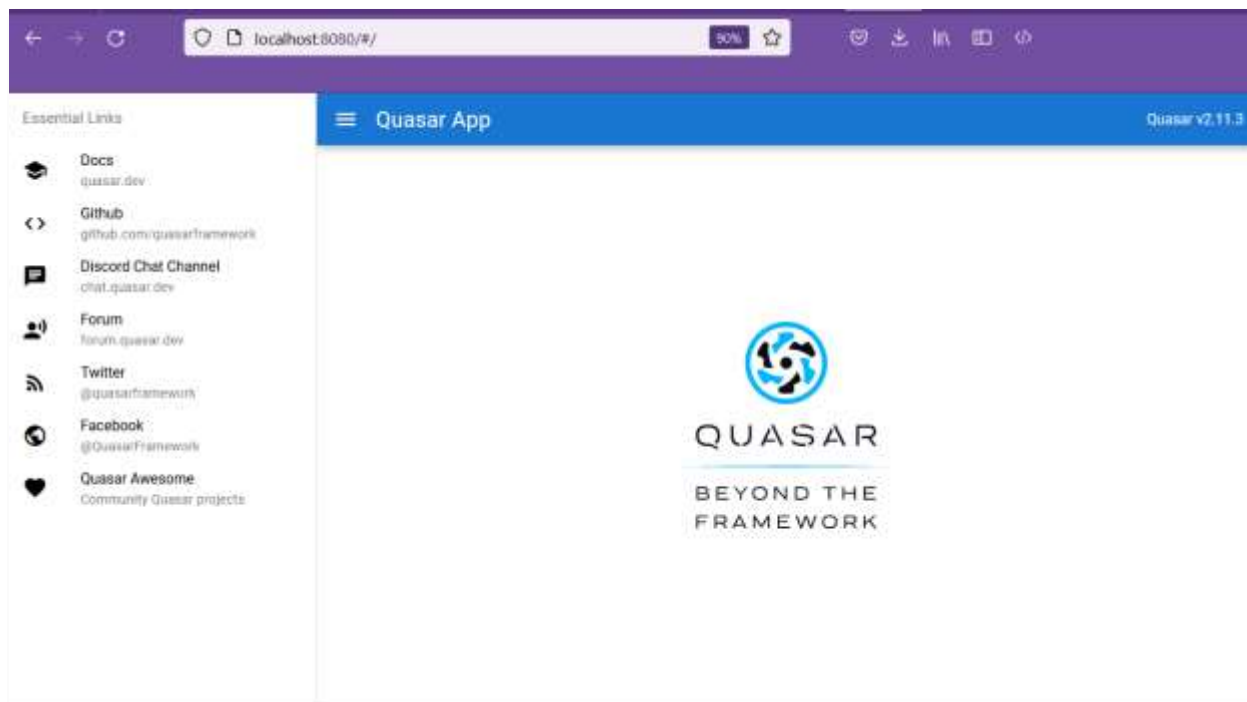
localhost:8080/#/

90%

Essential Links

Docs
quasar.dev

Github
github.com/quasarframework

Discord Chat Channel
chat.quasar.dev

Forum
forum.quasar.dev

Twitter
@quasarframework

Facebook
@QuasarFramework

Quasar Awesome
Community Quasar projects

Quasar App

Quasar v2.11.3

QUASAR

BEYOND THE FRAMEWORK